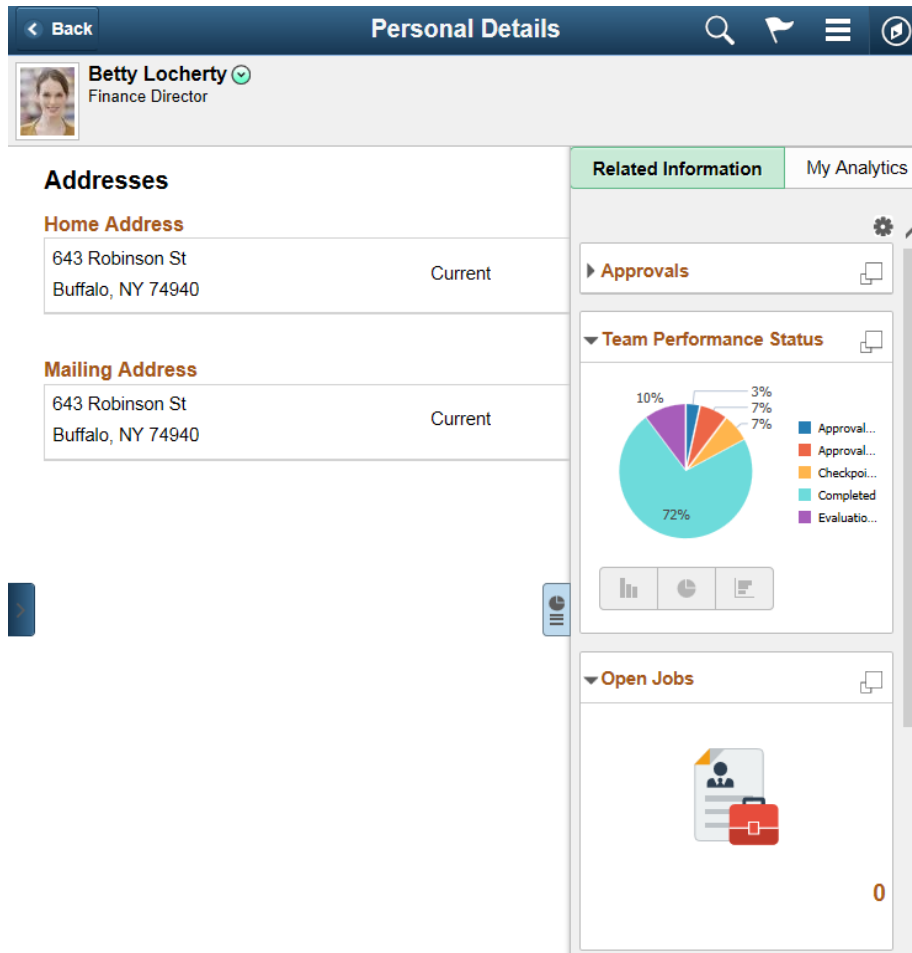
Back

Personal Details

Betty Locherty
Finance Director

Addresses

Home Address
643 Robinson St
Buffalo, NY 74940
Current

Mailing Address
643 Robinson St
Buffalo, NY 74940
Current

Related Information
My Analytics

Approvals

Team Performance Status

10%
3%
7%
7%
72%

Approval...
Approval...
Checkpoi...
Completed
Evaluatio...

Open Jobs

0